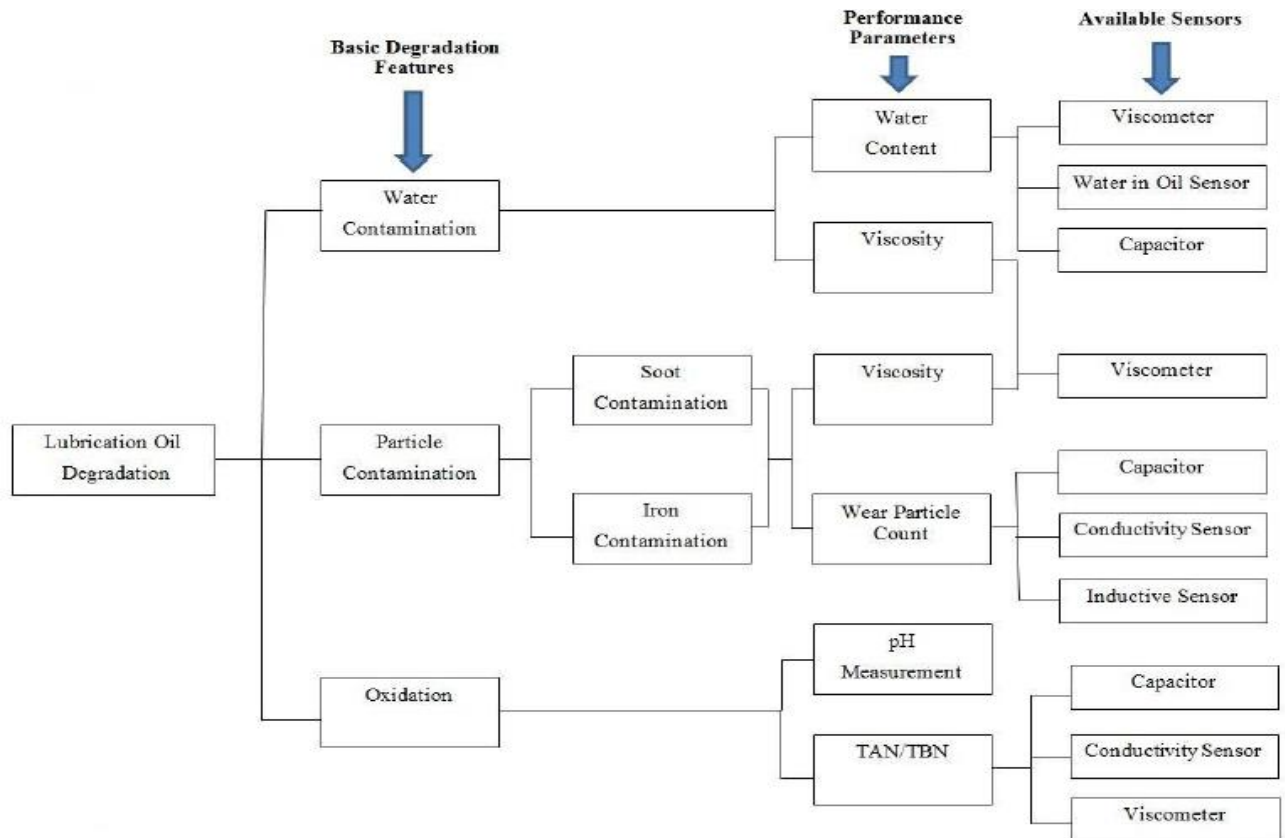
Basic Degradation Features

Performance Parameters

Available Sensors

Lubrication Oil Degradation

Water Contamination

Particle Contamination

Oxidation

Soot Contamination

Iron Contamination

Water Content

Viscosity

Viscosity

Wear Particle Count

pH Measurement

TAN/TBN

Viscometer

Water in Oil Sensor

Capacitor

Viscometer

Capacitor

Conductivity Sensor

Inductive Sensor

Capacitor

Conductivity Sensor

Viscometer